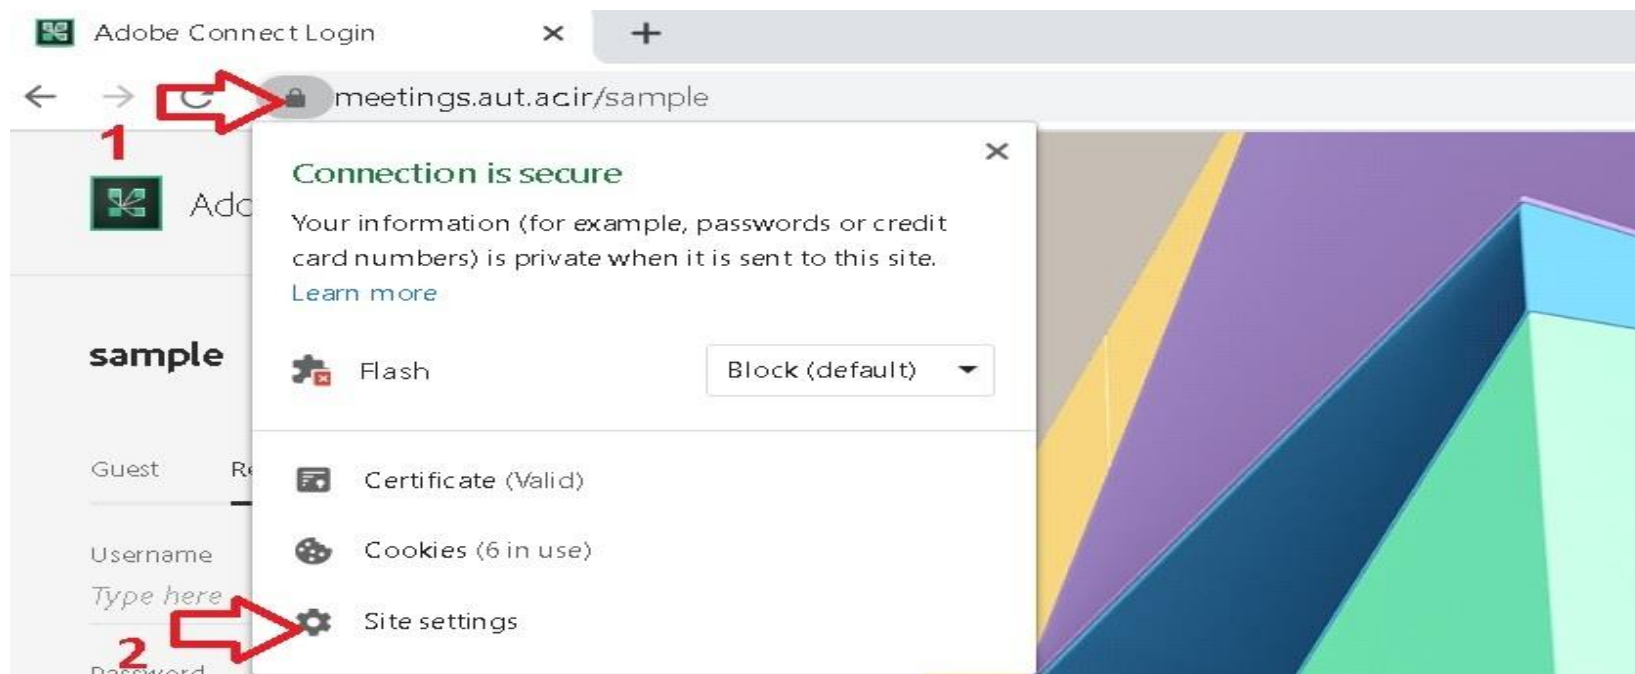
Adobe Connect Login

meetings.aut.acir/sample

1

Connection is secure

Your information (for example, passwords or credit card numbers) is private when it is sent to this site.
Learn more

Flash

Block (default)

Certificate (Valid)

Cookies (6 in use)

Site settings

2

Adc

sample

Guest

R

Username

Type here

Password